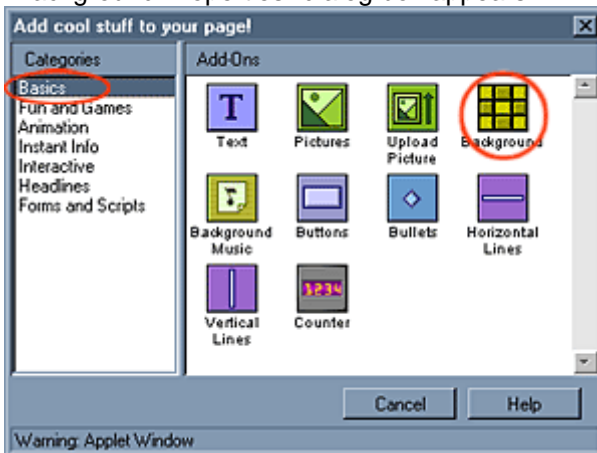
Add cool stuff to your page!

Categories
Basics
Fun and Games
Animation
Instant Info
Interactive
Headlines
Forms and Scripts

Add-Ons
T
Text
Pictures
Upload Picture
Background
Background Music
Buttons
Bullets
Horizontal Lines
Vertical Lines
12:34
Counter

Cancel
Help

Warning: Applet Window